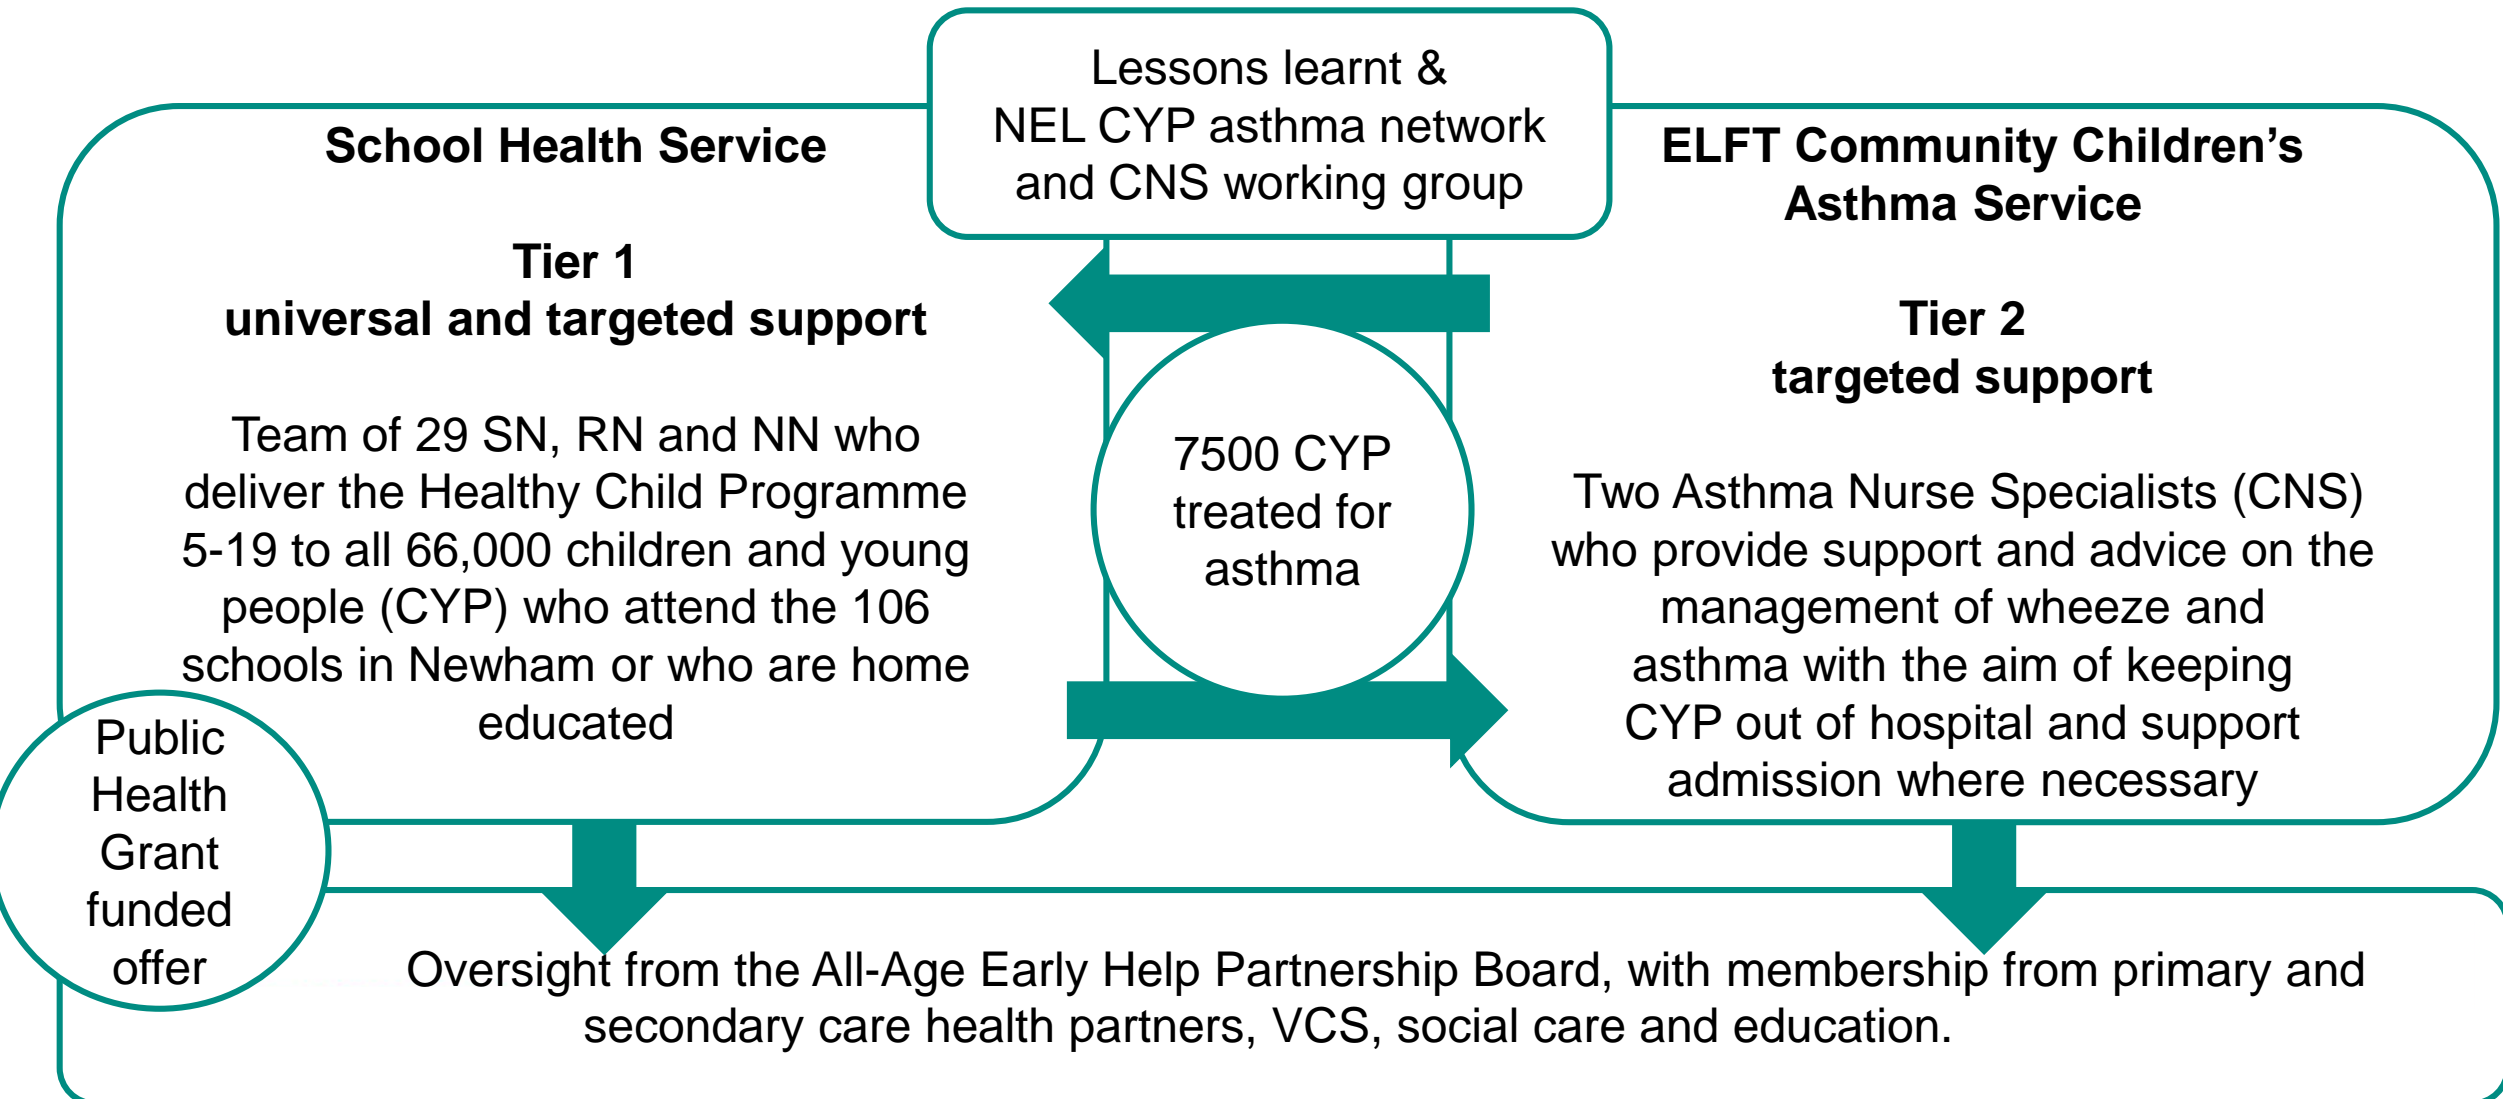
Lessons learnt & NEL CYP asthma network and CNS working group

School Health Service

Tier 1
universal and targeted support

Team of 29 SN, RN and NN who deliver the Healthy Child Programme 5-19 to all 66,000 children and young people (CYP) who attend the 106 schools in Newham or who are home educated

7500 CYP treated for asthma

ELFT Community Children's Asthma Service

Tier 2
targeted support

Two Asthma Nurse Specialists (CNS) who provide support and advice on the management of wheeze and asthma with the aim of keeping CYP out of hospital and support admission where necessary

Public Health Grant funded offer

Oversight from the All-Age Early Help Partnership Board, with membership from primary and secondary care health partners, VCS, social care and education.